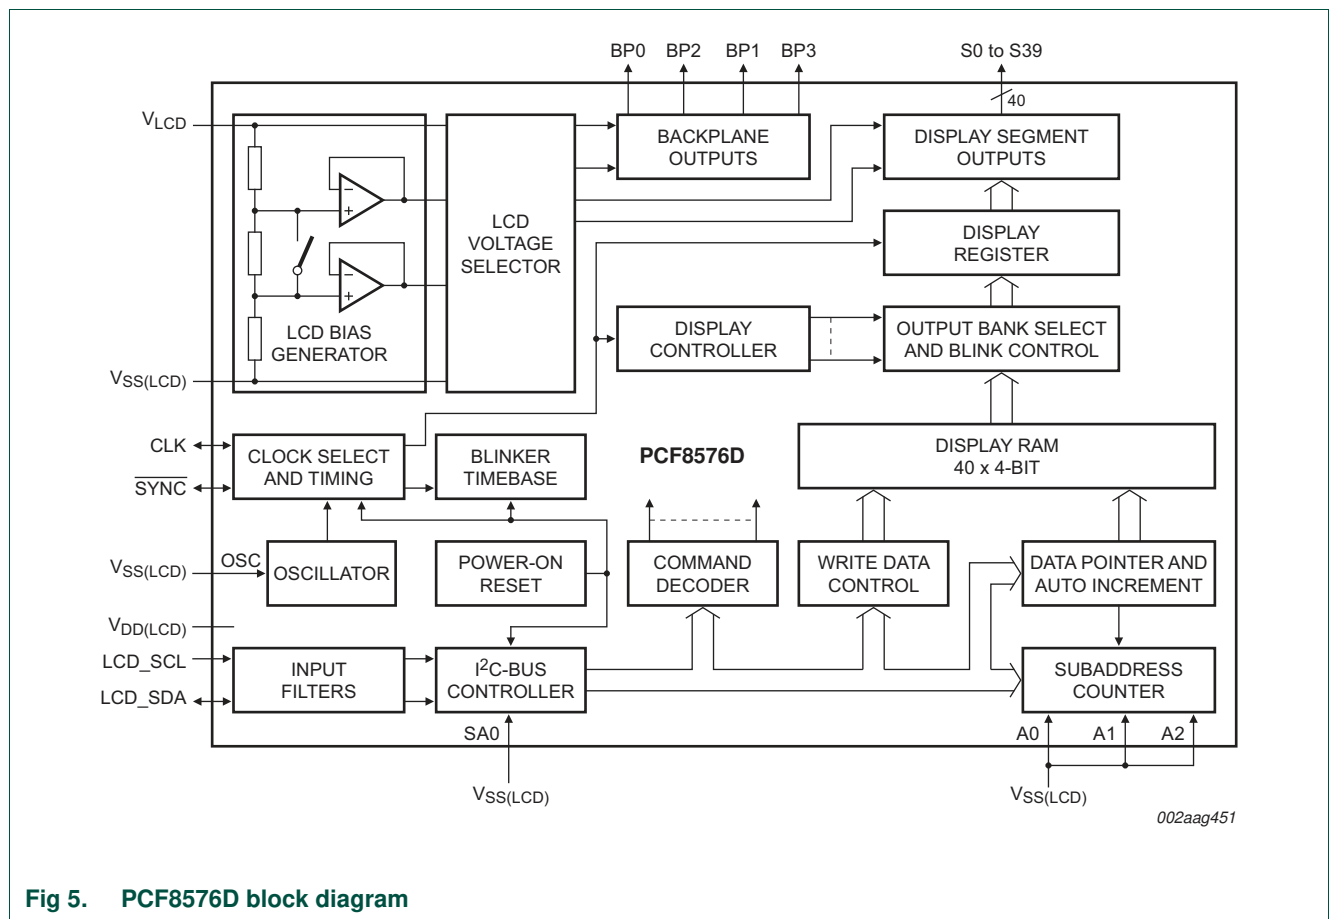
BP0 BP2 BP1 BP3

S0 to S39

40

$V_{LCD}$

BACKPLANE OUTPUTS

DISPLAY SEGMENT OUTPUTS

LCD VOLTAGE SELECTOR

DISPLAY REGISTER

DISPLAY CONTROLLER

OUTPUT BANK SELECT AND BLINK CONTROL

LCD BIAS GENERATOR

$V_{SS(LCD)}$

CLK

CLOCK SELECT AND TIMING

BLINKER TIMEBASE

PCF8576D

DISPLAY RAM 40 x 4-BIT

$\overline{SYNC}$

$V_{SS(LCD)}$

OSC

OSCILLATOR

POWER-ON RESET

COMMAND DECODER

WRITE DATA CONTROL

DATA POINTER AND AUTO INCREMENT

$V_{DD(LCD)}$

LCD_SCL

INPUT FILTERS

I$^2$C-BUS CONTROLLER

SUBADDRESS COUNTER

LCD_SDA

SA0

A0 A1 A2

$V_{SS(LCD)}$

$V_{SS(LCD)}$

002aag451

Fig 5. PCF8576D block diagram